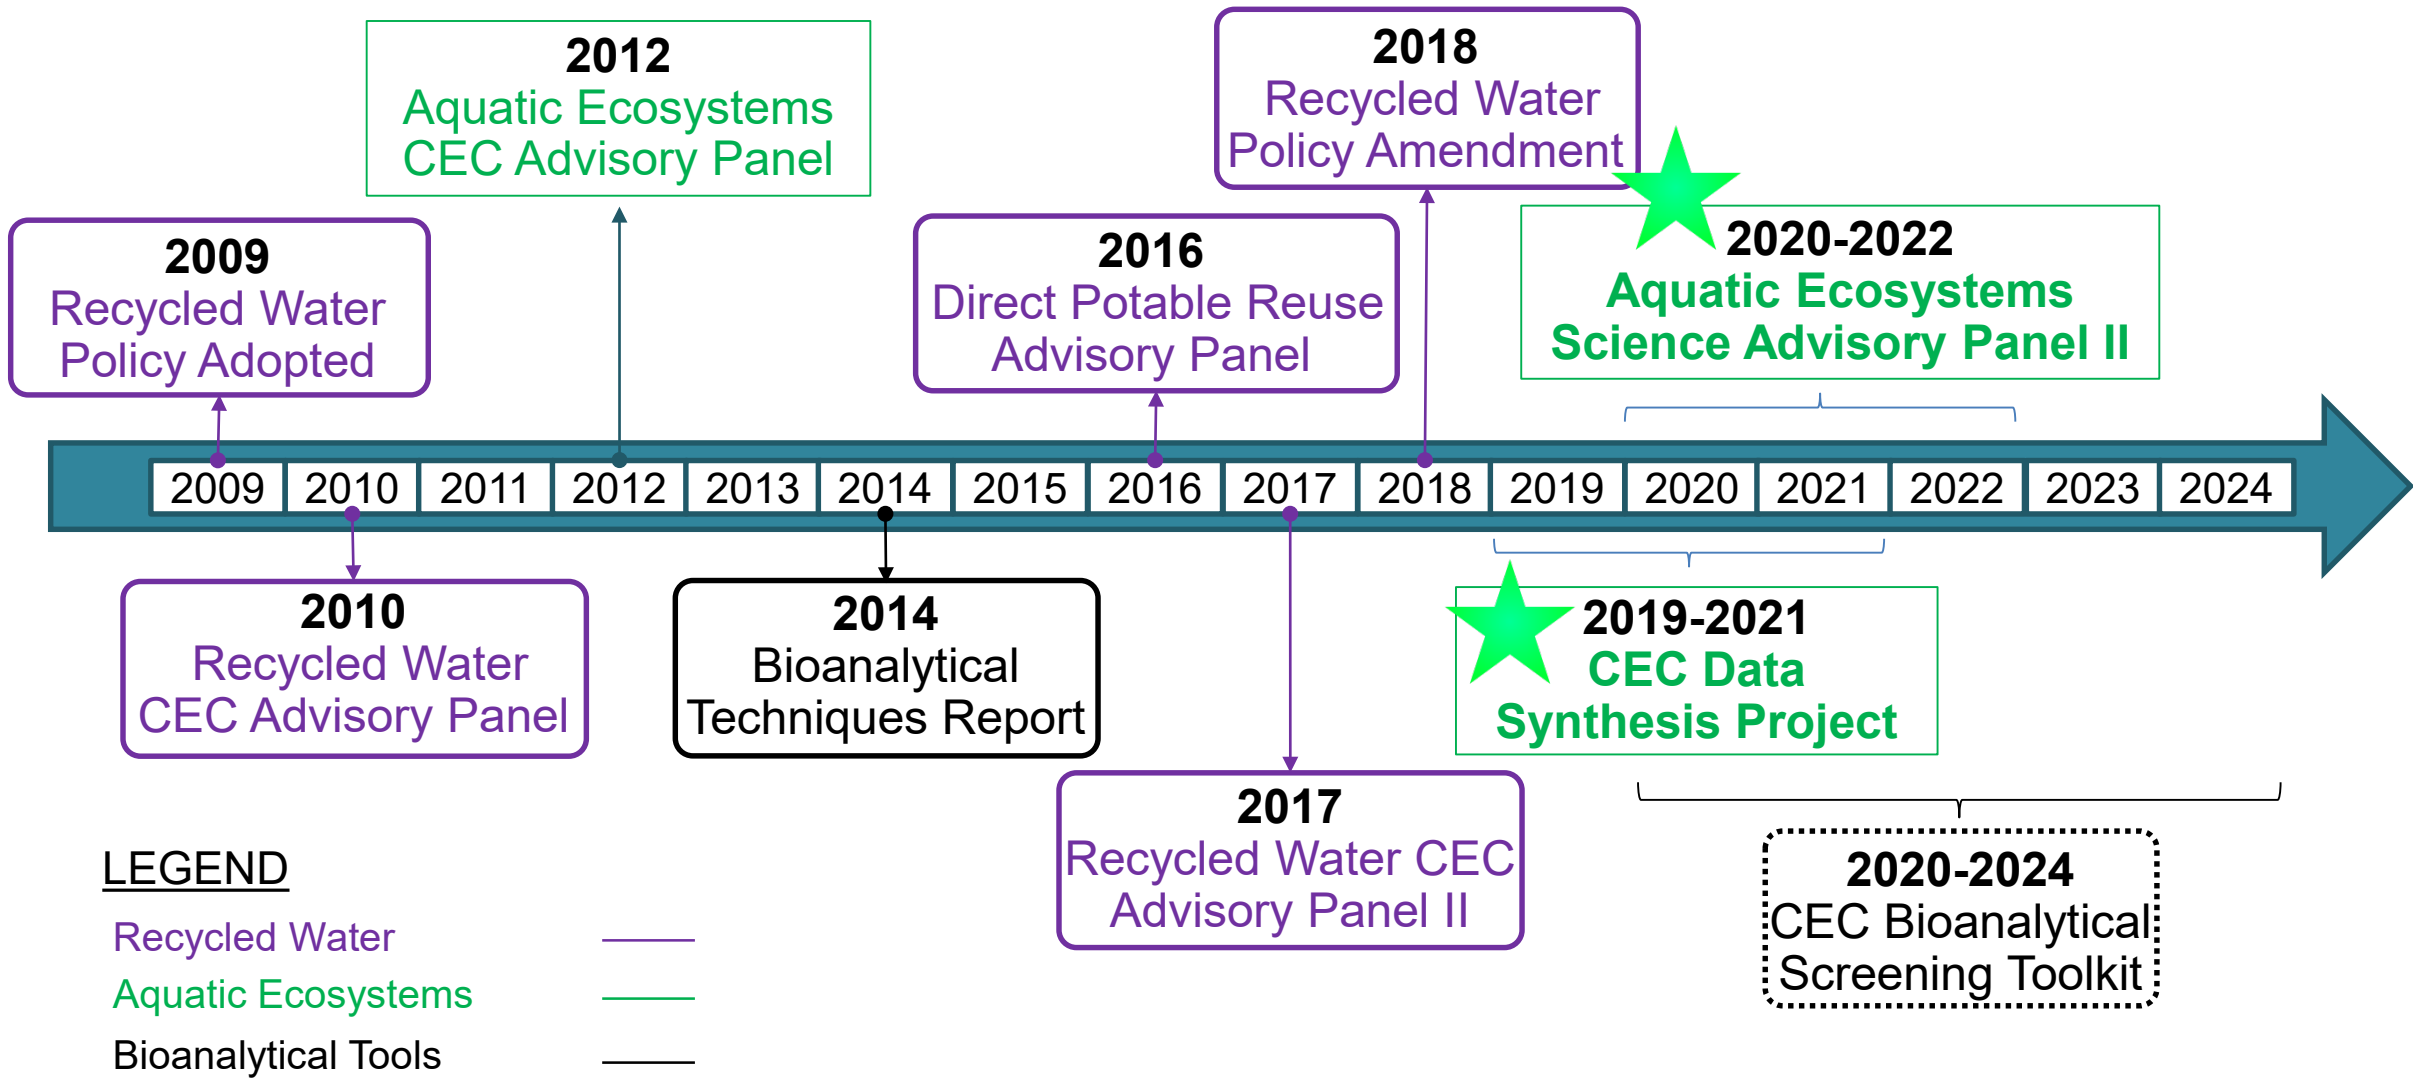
2012
Aquatic Ecosystems CEC Advisory Panel

2018
Recycled Water Policy Amendment

2009
Recycled Water Policy Adopted

2016
Direct Potable Reuse Advisory Panel

2020-2022
Aquatic Ecosystems Science Advisory Panel II

| 2009 | 2010 | 2011 | 2012 | 2013 | 2014 | 2015 | 2016 | 2017 | 2018 | 2019 | 2020 | 2021 | 2022 | 2023 | 2024 |
|---|---|---|---|---|---|---|---|---|---|---|---|---|---|---|---|

2010
Recycled Water CEC Advisory Panel

2014
Bioanalytical Techniques Report

2019-2021
CEC Data Synthesis Project

2017
Recycled Water CEC Advisory Panel II

2020-2024
CEC Bioanalytical Screening Toolkit

LEGEND
Recycled Water
Aquatic Ecosystems
Bioanalytical Tools